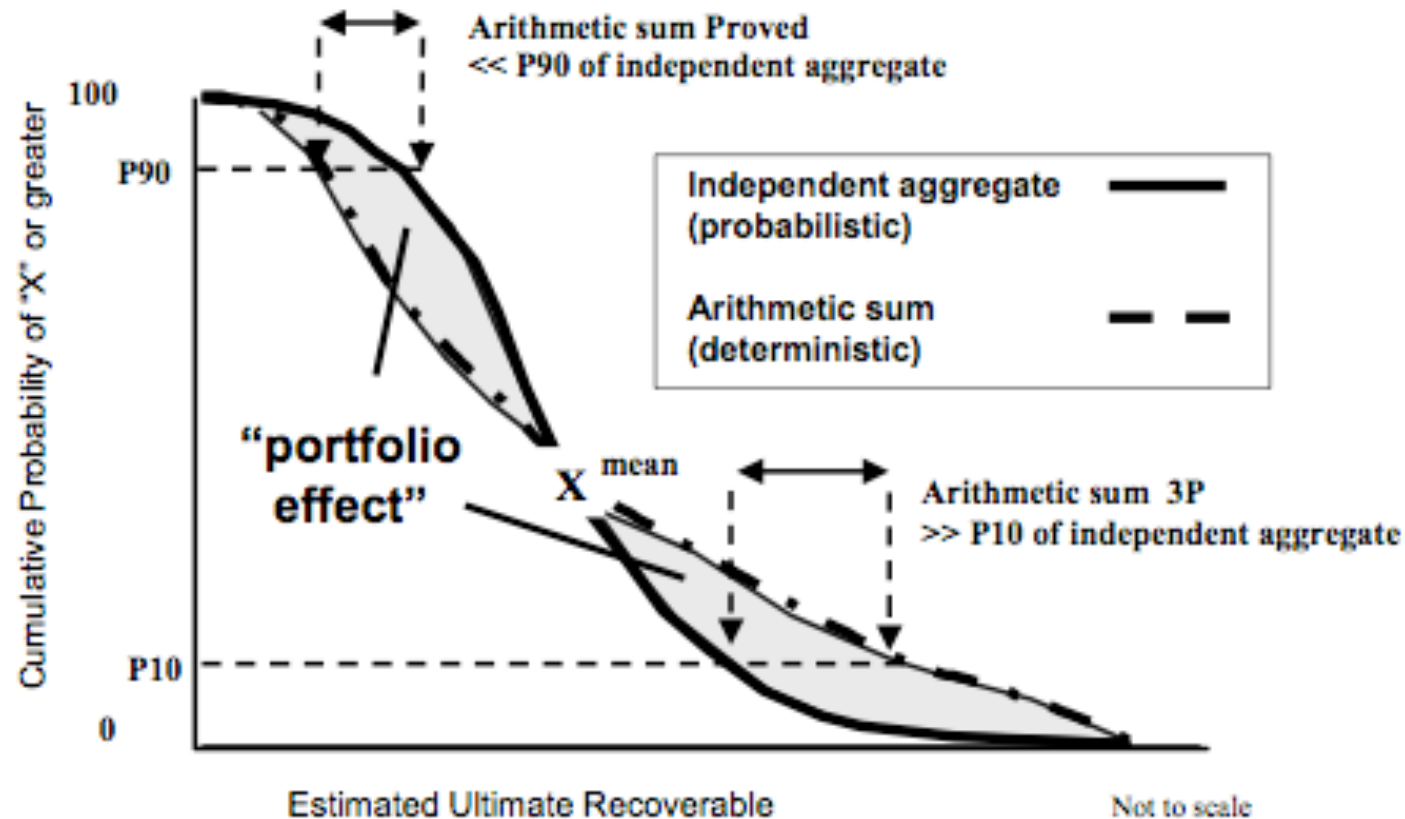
Arithmetic sum Proved
<< P90 of independent aggregate

100

P90

Cumulative Probability of "X" or greater

Independent aggregate (probabilistic)

Arithmetic sum (deterministic)

"portfolio effect"

$X^{mean}$

Arithmetic sum 3P
>> P10 of independent aggregate

P10

0

Estimated Ultimate Recoverable

Not to scale